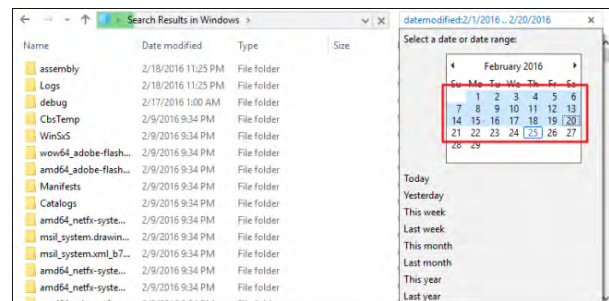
Search Results in Windows

datemodified:2/1/2016 .. 2/20/2016

| Name | Date modified | Type | Size |
|---|---|---|---|
| assembly | 2/18/2016 11:25 PM | File folder | |
| Logs | 2/18/2016 11:25 PM | File folder | |
| debug | 2/17/2016 1:00 AM | File folder | |
| CbsTemp | 2/9/2016 9:34 PM | File folder | |
| WinSxS | 2/9/2016 9:34 PM | File folder | |
| wow64_adobe-flash... | 2/9/2016 9:34 PM | File folder | |
| amd64_adobe-flash... | 2/9/2016 9:34 PM | File folder | |
| Manifests | 2/9/2016 9:34 PM | File folder | |
| Catalogs | 2/9/2016 9:34 PM | File folder | |
| amd64_netfx-syste... | 2/9/2016 9:34 PM | File folder | |
| msil_system.drawin... | 2/9/2016 9:34 PM | File folder | |
| msil_system.xml_b7... | 2/9/2016 9:34 PM | File folder | |
| amd64_netfx-syste... | 2/9/2016 9:34 PM | File folder | |
| amd64_netfx-syste... | 2/9/2016 9:34 PM | File folder | |

Select a date or date range:

February 2016

| Su | Mo | Tu | We | Th | Fr | Sa |
|---|---|---|---|---|---|---|
| | 1 | 2 | 3 | 4 | 5 | 6 |
| 7 | 8 | 9 | 10 | 11 | 12 | 13 |
| 14 | 15 | 16 | 17 | 18 | 19 | 20 |
| 21 | 22 | 23 | 24 | 25 | 26 | 27 |
| 28 | 29 | | | | | |

Today
Yesterday
This week
Last week
This month
Last month
This year
Last year